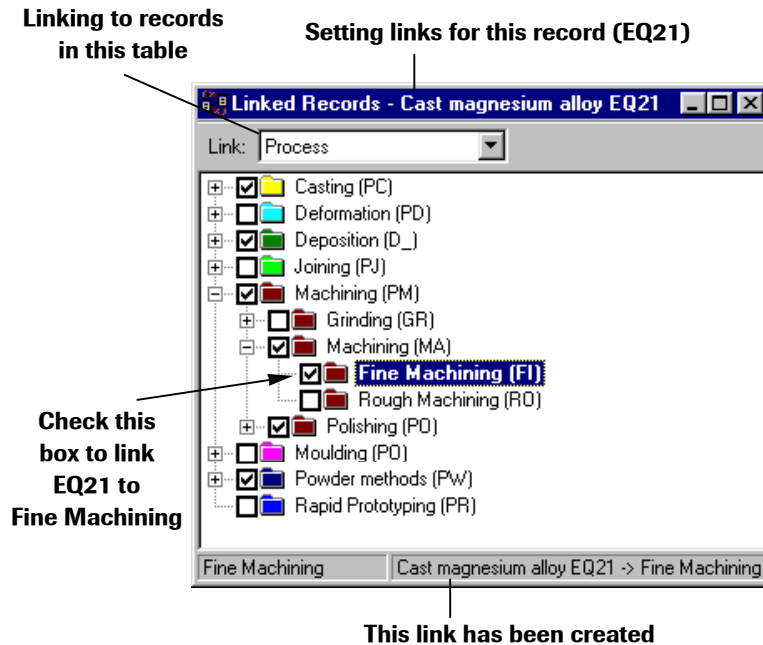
Linking to records in this table

Setting links for this record (EQ21)

Linked Records - Cast magnesium alloy EQ21

Link: Process

Casting (PC)
Deformation (PD)
Deposition (D_)
Joining (PJ)
Machining (PM)
Grinding (GR)
Machining (MA)
Fine Machining (FI)
Rough Machining (RO)
Polishing (PO)
Moulding (PO)
Powder methods (PW)
Rapid Prototyping (PR)

Check this box to link EQ21 to Fine Machining

Fine Machining | Cast magnesium alloy EQ21 -> Fine Machining

This link has been created